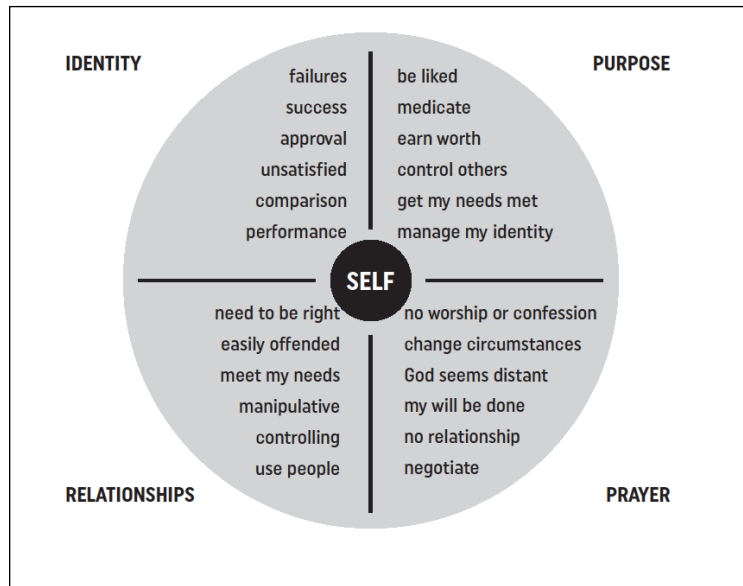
IDENTITY

failures
success
approval
unsatisfied
comparison
performance

PURPOSE

be liked
medicate
earn worth
control others
get my needs met
manage my identity

SELF

need to be right
easily offended
meet my needs
manipulative
controlling
use people

RELATIONSHIPS

no worship or confession
change circumstances
God seems distant
my will be done
no relationship
negotiate

PRAYER